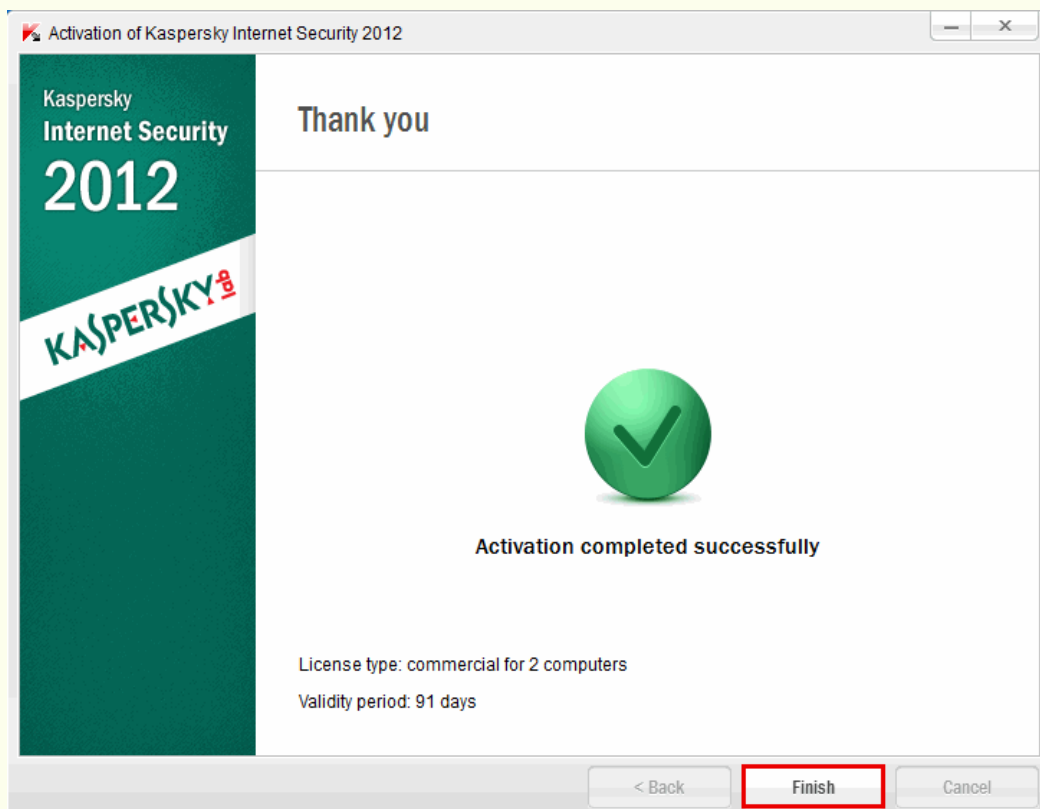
Activation of Kaspersky Internet Security 2012

Kaspersky
Internet Security
2012

KASPERSKY lab

Thank you

Activation completed successfully

License type: commercial for 2 computers

Validity period: 91 days

< Back
Finish
Cancel